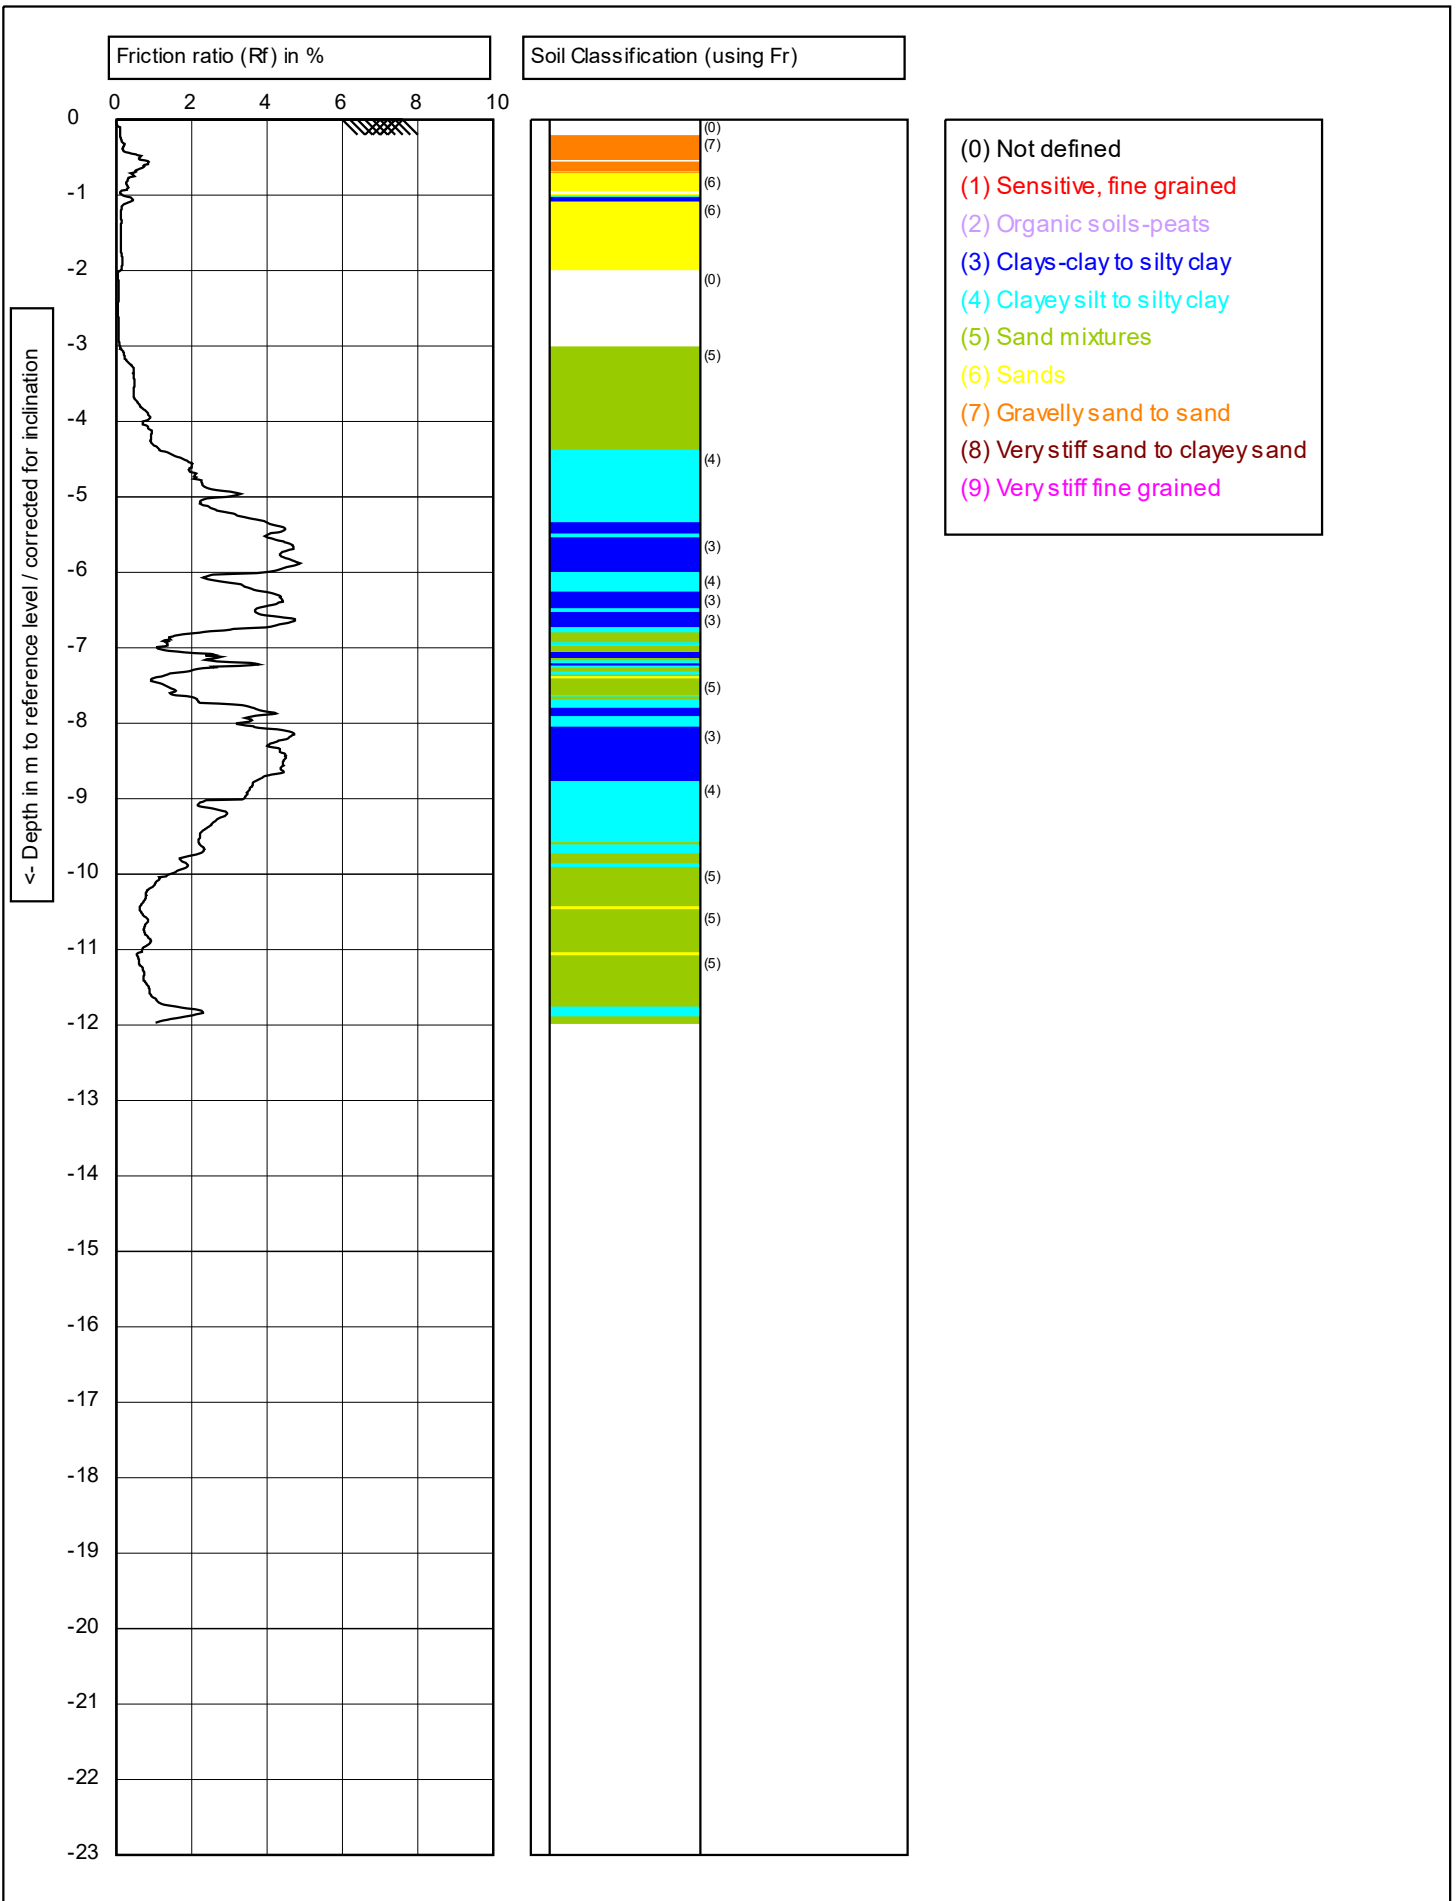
Friction ratio (Rf) in %

Soil Classification (using Fr)

0 2 4 6 8 10

<- Depth in m to reference level / corrected for inclination

0
-1
-2
-3
-4
-5
-6
-7
-8
-9
-10
-11
-12
-13
-14
-15
-16
-17
-18
-19
-20
-21
-22
-23

(0)
(7)
(6)
(6)
(0)
(5)
(4)
(3)
(4)
(3)
(3)
(5)
(3)
(4)
(5)
(5)
(5)

(0) Not defined
(1) Sensitive, fine grained
(2) Organic soils-peats
(3) Clays-clay to silty clay
(4) Clayey silt to silty clay
(5) Sand mixtures
(6) Sands
(7) Gravelly sand to sand
(8) Very stiff sand to clayey sand
(9) Very stiff fine grained